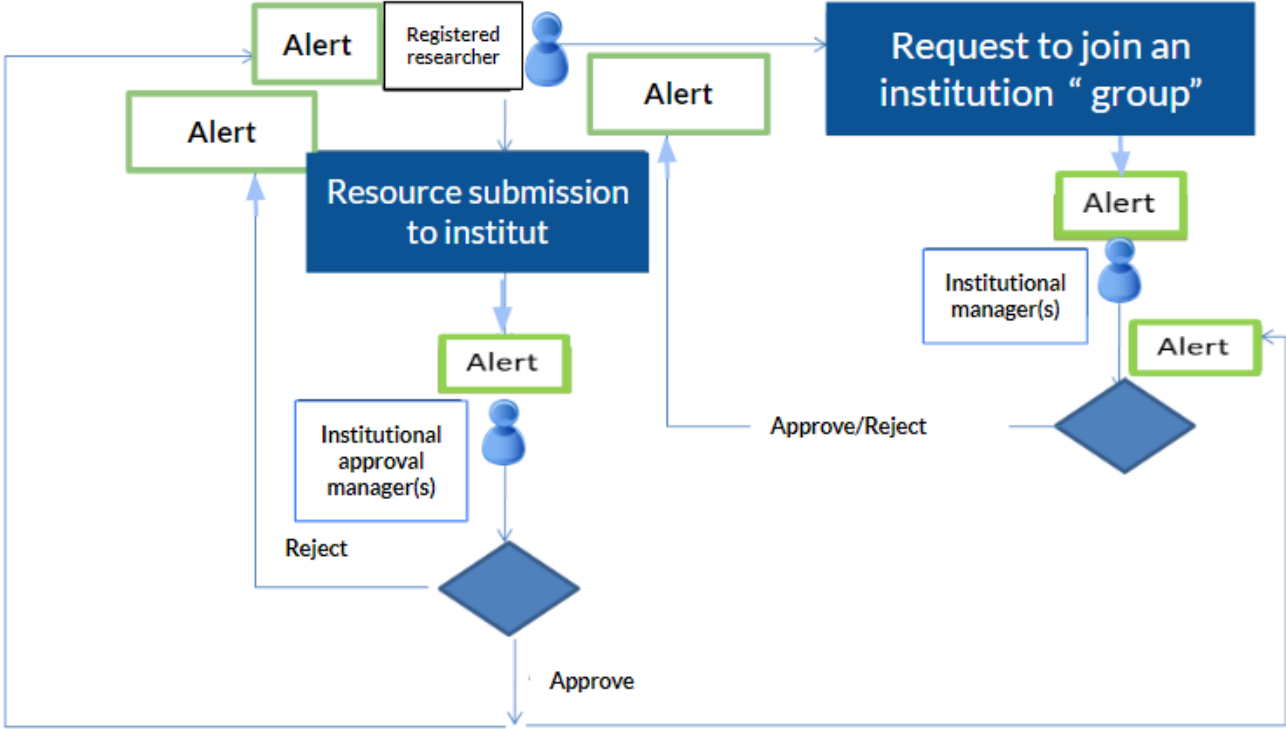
Alert

Registered researcher

Request to join an institution " group"

Alert

Alert

Resource submission to institut

Alert

Institutional manager(s)

Alert

Alert

Approve/Reject

Institutional approval manager(s)

Reject

Approve